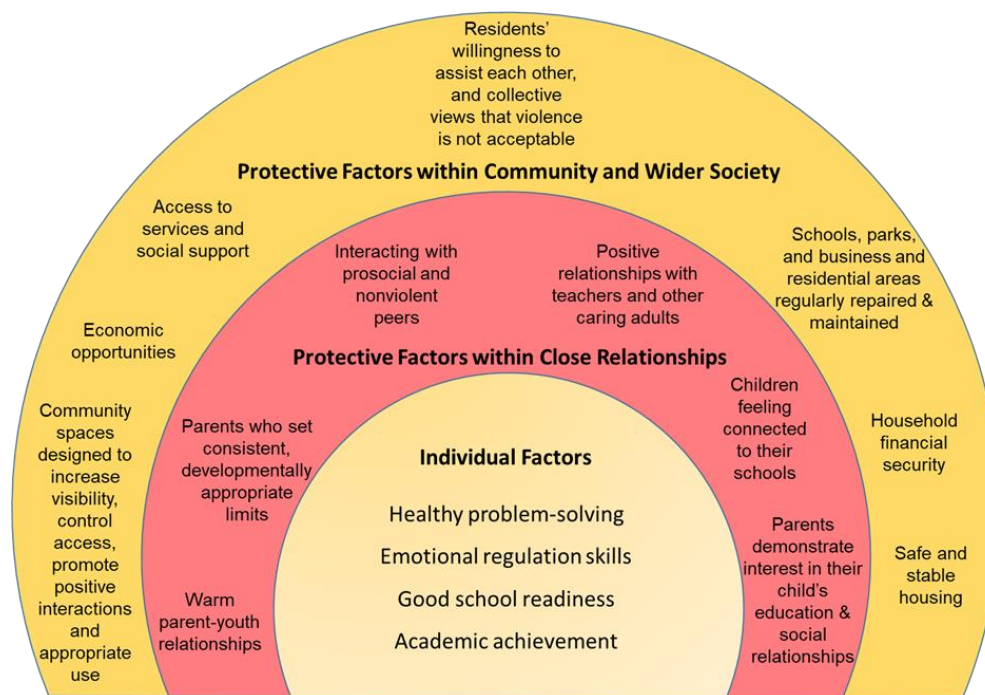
Residents' willingness to assist each other, and collective views that violence is not acceptable

Protective Factors within Community and Wider Society

Access to services and social support

Schools, parks, and business and residential areas regularly repaired & maintained

Economic opportunities

Community spaces designed to increase visibility, control access, promote positive interactions and appropriate use

Household financial security

Safe and stable housing

Interacting with prosocial and nonviolent peers

Positive relationships with teachers and other caring adults

Protective Factors within Close Relationships

Children feeling connected to their schools

Parents who set consistent, developmentally appropriate limits

Warm parent-youth relationships

Parents demonstrate interest in their child's education & social relationships

Individual Factors

Healthy problem-solving

Emotional regulation skills

Good school readiness

Academic achievement